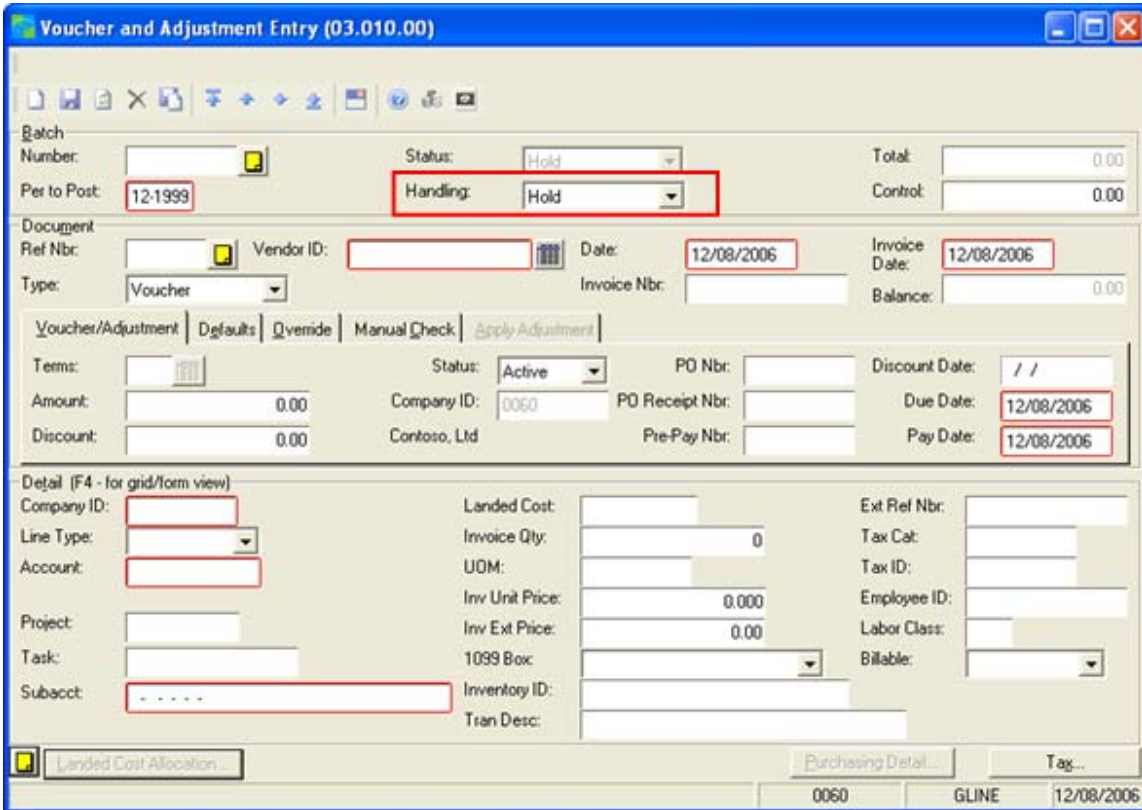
Voucher and Adjustment Entry (03.010.00)

Batch
Number:
Status: Hold
Total: 0.00
Per to Post: 12-1999
Handling: Hold
Control: 0.00

Document
Ref Nbr:
Vendor ID:
Date: 12/08/2006
Invoice Date: 12/08/2006
Type: Voucher
Invoice Nbr:
Balance: 0.00

Voucher/Adjustment | Defaults | Override | Manual Check | Apply Adjustment

Terms:
Status: Active
PO Nbr:
Discount Date: / /
Amount: 0.00
Company ID: 0060
PO Receipt Nbr:
Due Date: 12/08/2006
Discount: 0.00
Contoso, Ltd
Pre-Pay Nbr:
Pay Date: 12/08/2006

Detail (F4 - for grid/form view)
Company ID:
Line Type:
Account:
Project:
Task:
Subacct: - - - - -
Landed Cost:
Invoice Qty: 0
UOM:
Inv Unit Price: 0.000
Inv Ext Price: 0.00
1099 Box:
Inventory ID:
Tran Desc:
Ext Ref Nbr:
Tax Cat:
Tax ID:
Employee ID:
Labor Class:
Billable:

Landed Cost Allocation...
Purchasing Detail...
Tax...
0060 | GLINE | 12/08/2006